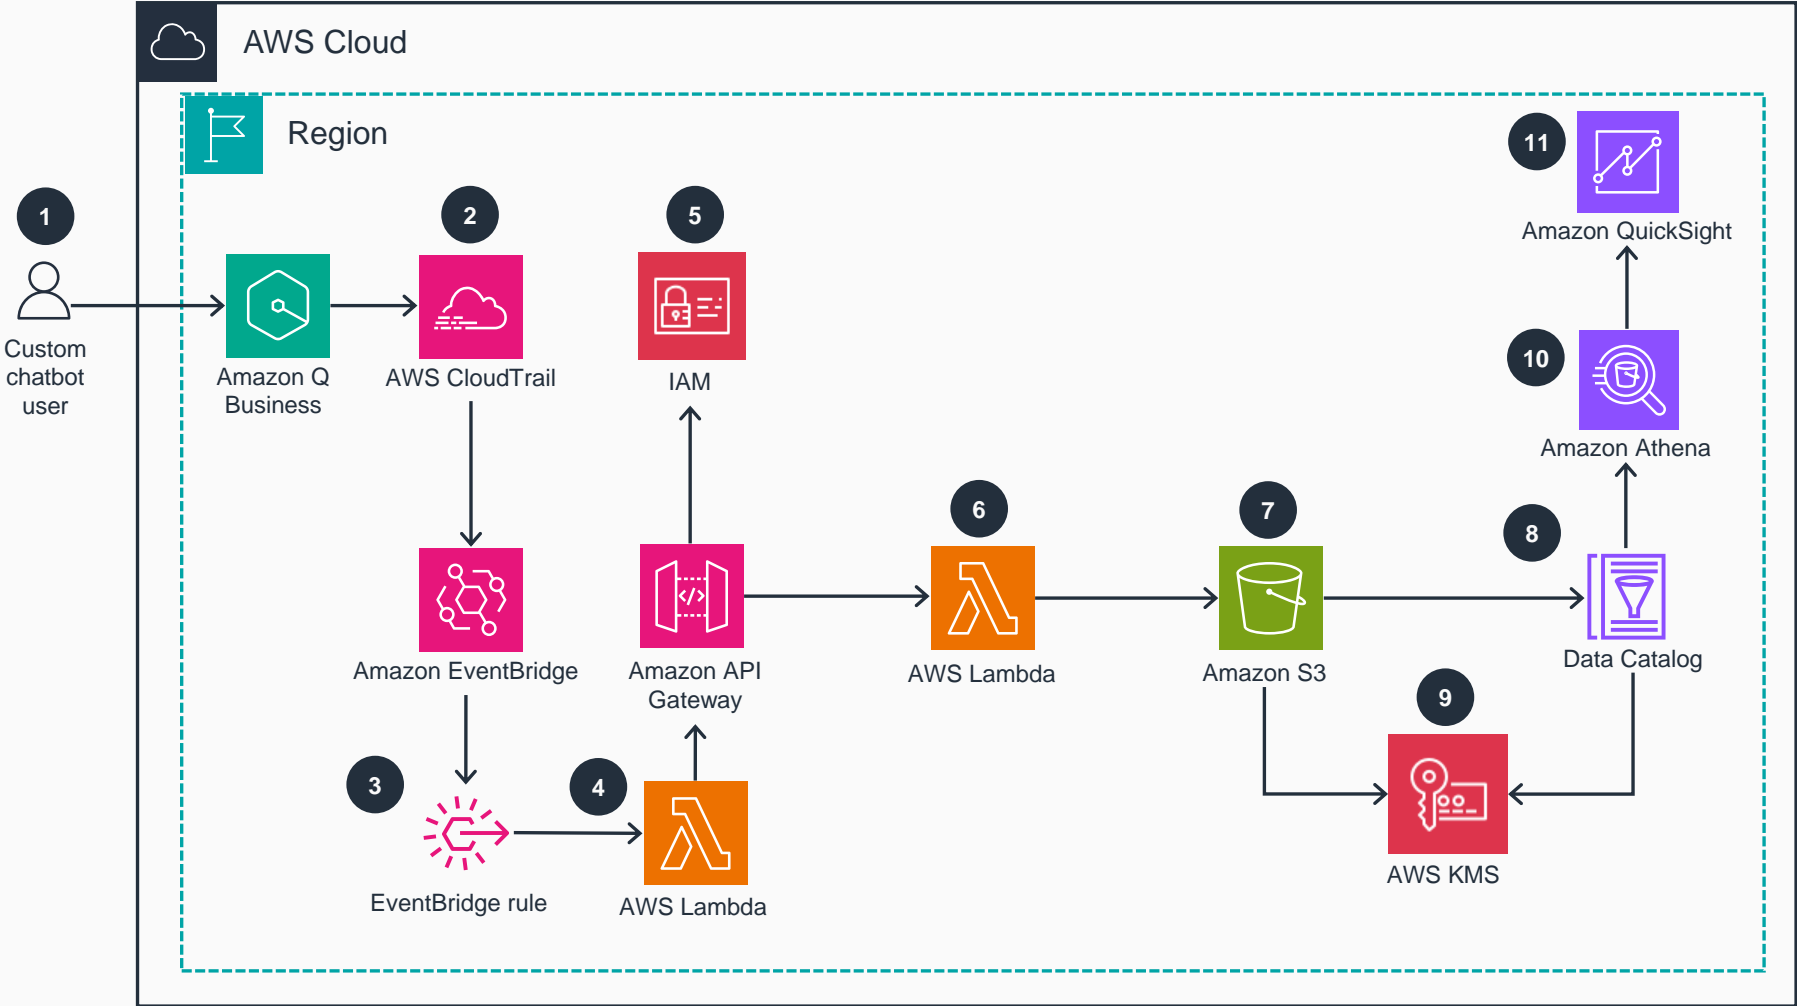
AWS Cloud

Region

1

Custom chatbot user

2

Amazon Q Business

AWS CloudTrail

5

IAM

11

Amazon QuickSight

10

Amazon Athena

Amazon EventBridge

Amazon API Gateway

6

AWS Lambda

7

Amazon S3

8

Data Catalog

9

AWS KMS

3

EventBridge rule

4

AWS Lambda